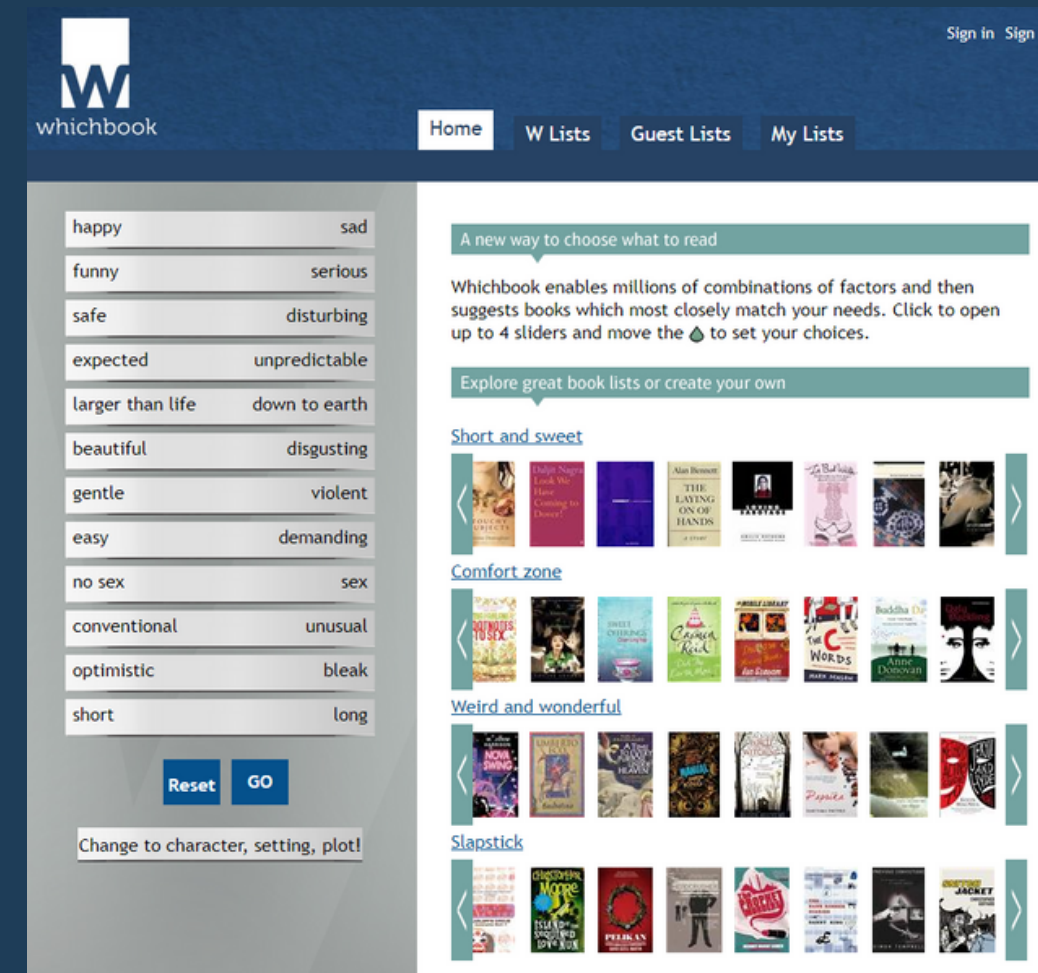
W
whichbook

Sign in Sign

Home W Lists Guest Lists My Lists

| happy | sad |
|---|---|
| funny | serious |
| safe | disturbing |
| expected | unpredictable |
| larger than life | down to earth |
| beautiful | disgusting |
| gentle | violent |
| easy | demanding |
| no sex | sex |
| conventional | unusual |
| optimistic | bleak |
| short | long |

Reset GO

Change to character, setting, plot!

A new way to choose what to read

Whichbook enables millions of combinations of factors and then suggests books which most closely match your needs. Click to open up to 4 sliders and move the to set your choices.

Explore great book lists or create your own

Short and sweet

Daljit Nagra Look We Have Coming to Dover!

Alan Bennett THE LAYING ON OF HANDS A STORY

Comfort zone

FOOTNOTES TO SEX

SWEET OFFERINGS

Carmen Reid

THE C WORDS

Buddha Da Anne Donovan

Weird and wonderful

NOVA SWING

UMBERTO ECO Baudolino

Paprika

Slapstick

CHRISTOPHER MOORE ISLAND OF THE SEQUINED LOVE NUN

PELIKAN

JACKET